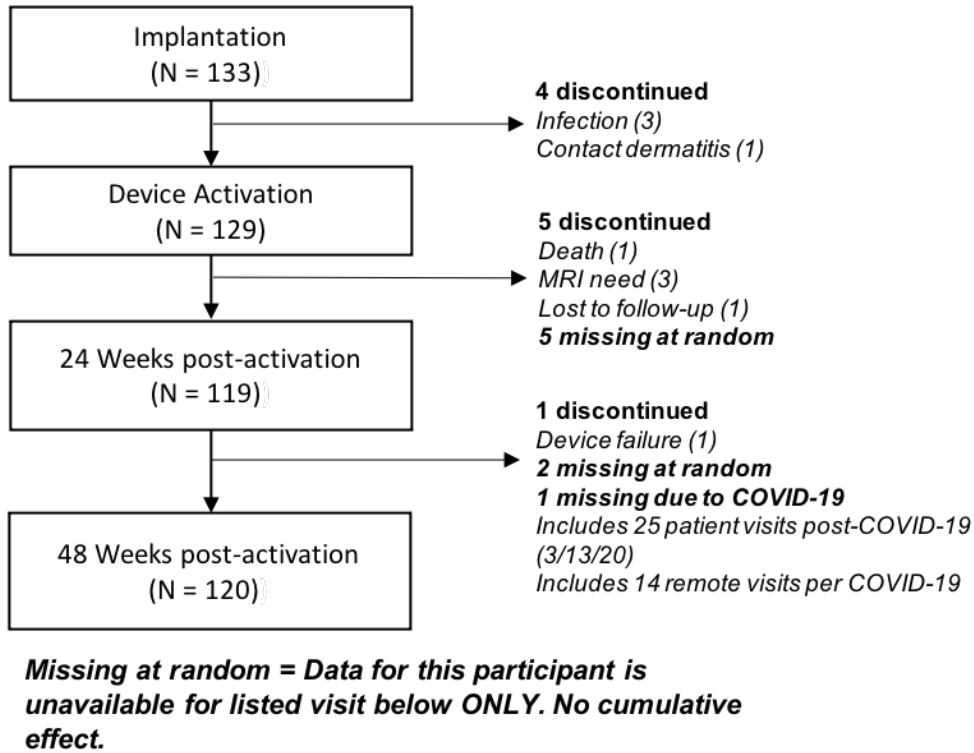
Implantation
(N = 133)

4 discontinued
Infection (3)
Contact dermatitis (1)

Device Activation
(N = 129)

5 discontinued
Death (1)
MRI need (3)
Lost to follow-up (1)
5 missing at random

24 Weeks post-activation
(N = 119)

1 discontinued
Device failure (1)
2 missing at random
1 missing due to COVID-19
Includes 25 patient visits post-COVID-19 (3/13/20)
Includes 14 remote visits per COVID-19

48 Weeks post-activation
(N = 120)

Missing at random = Data for this participant is unavailable for listed visit below ONLY. No cumulative effect.